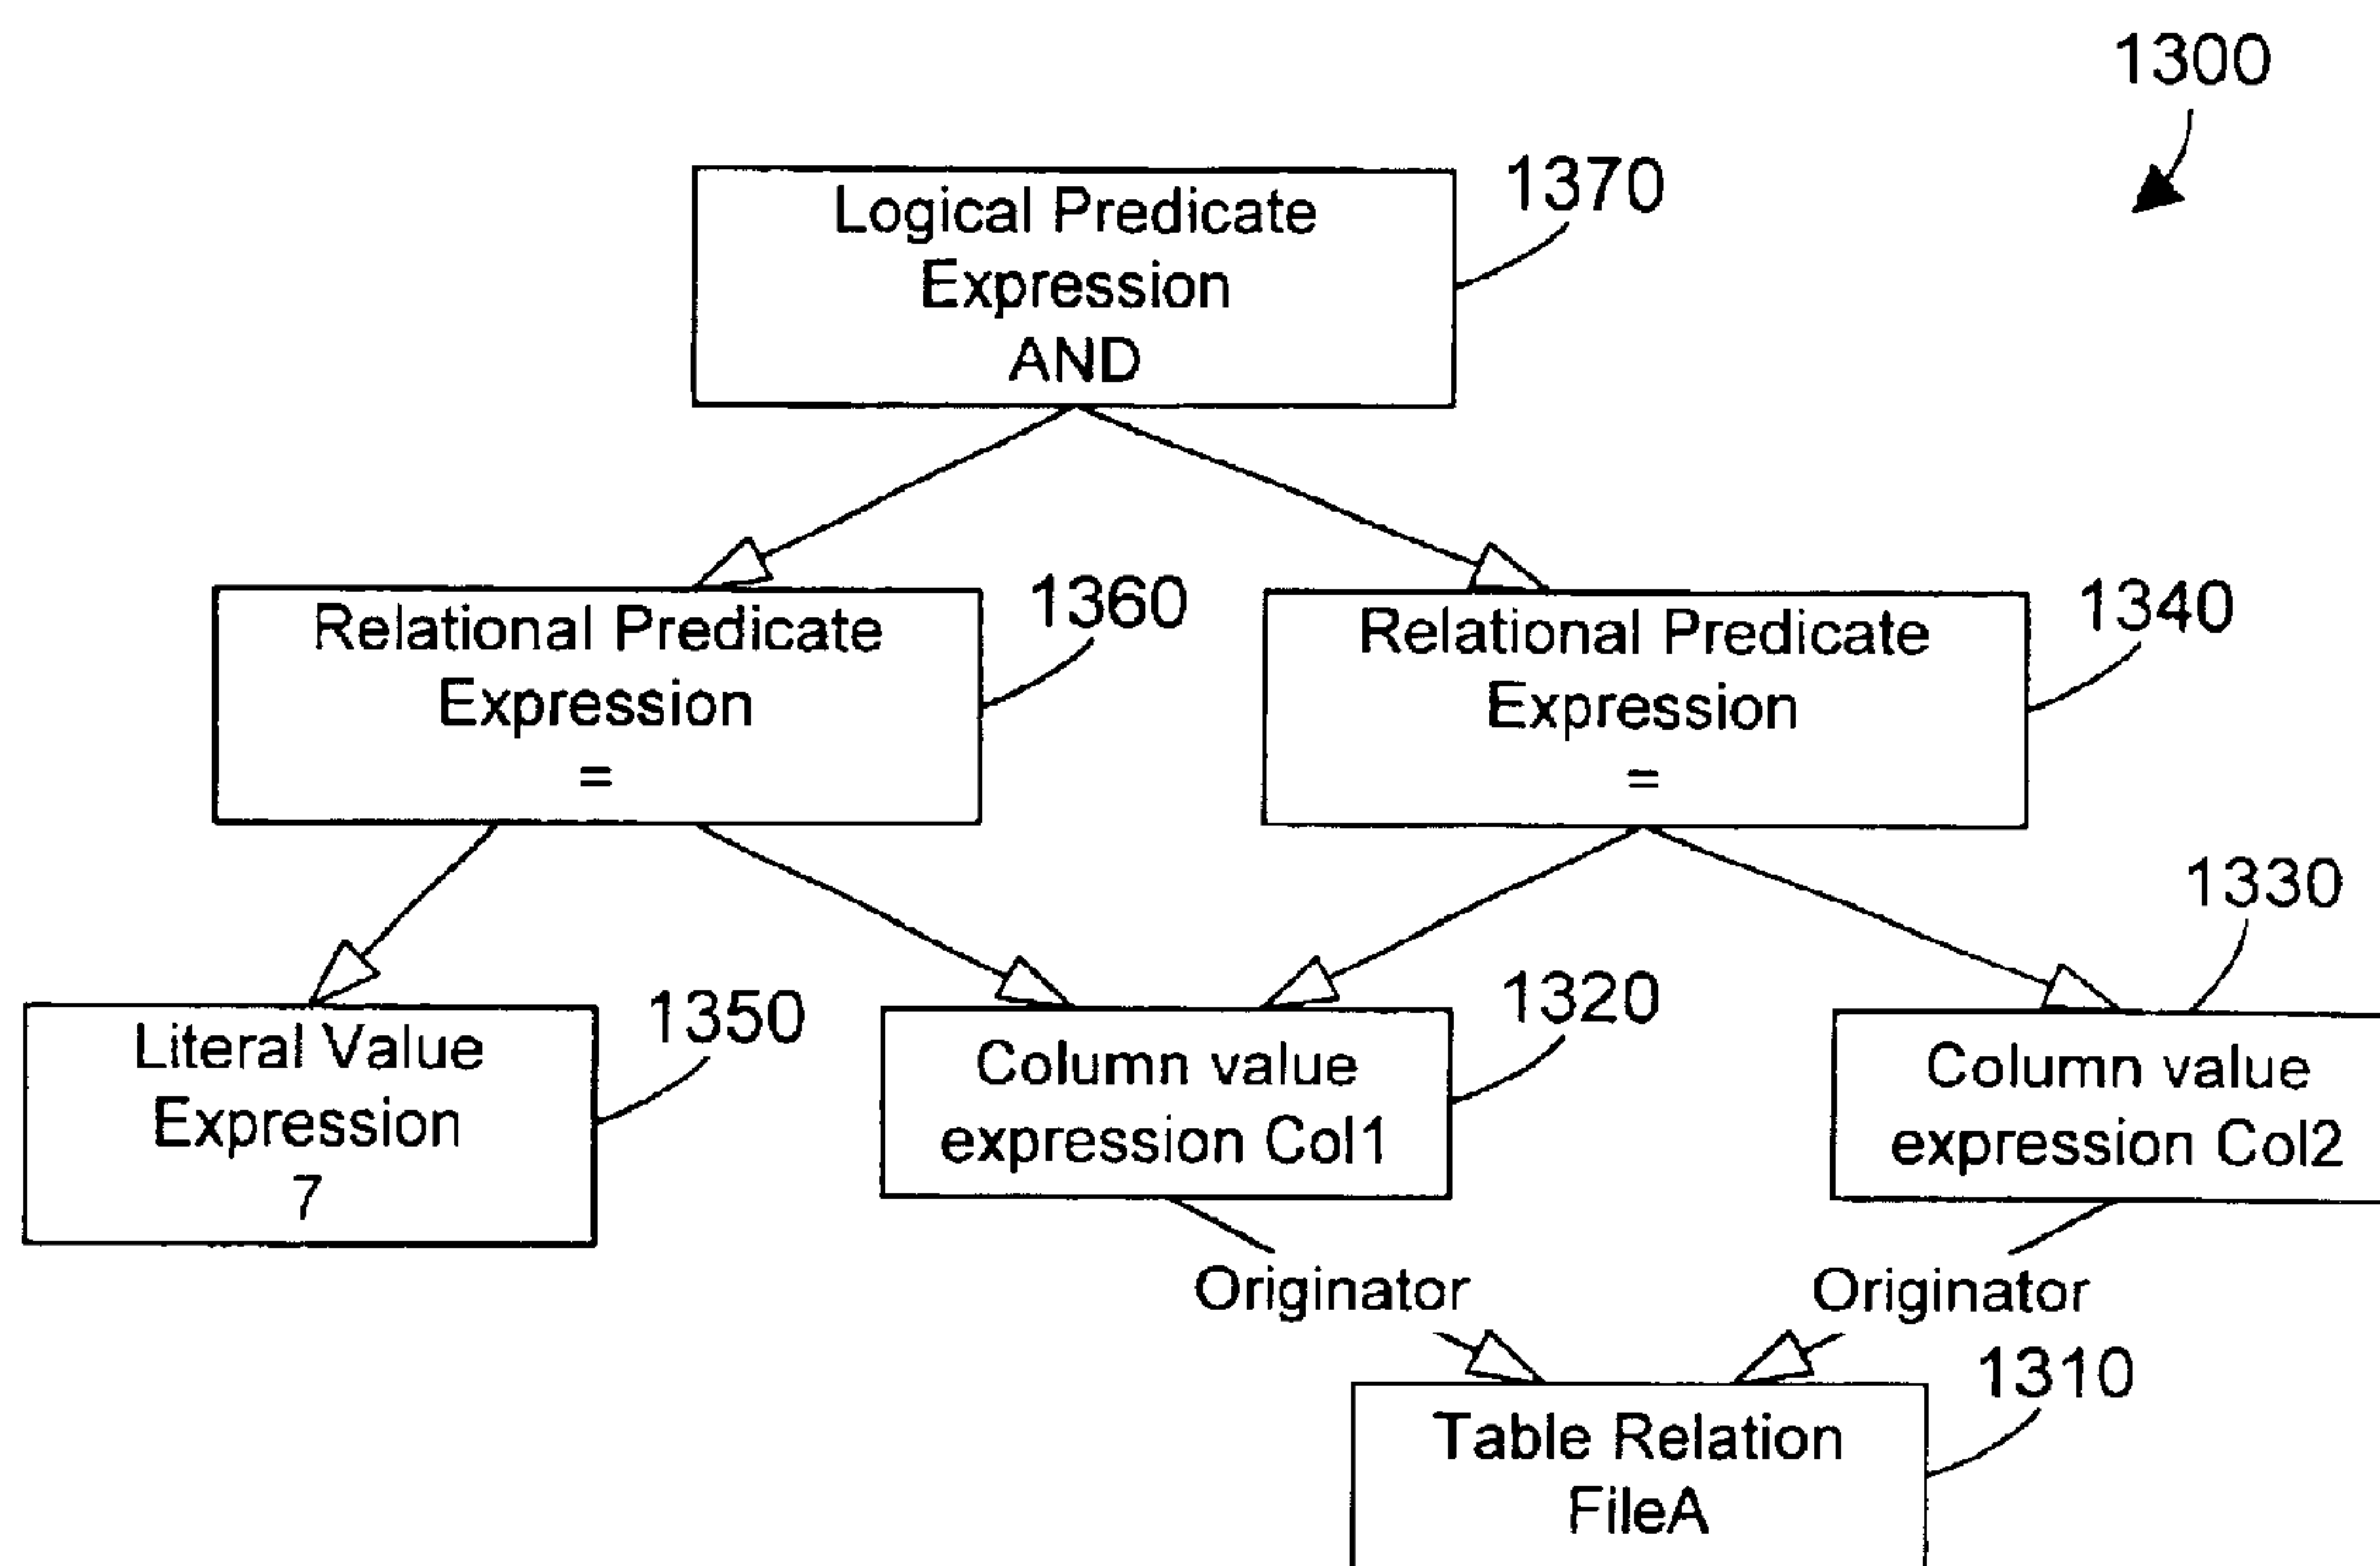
1300

Logical Predicate Expression AND

1370

Relational Predicate Expression =

1360

Relational Predicate Expression =

1340

1330

Literal Value Expression 7

1350

Column value expression Col1

1320

Column value expression Col2

Originator

Originator

1310

Table Relation FileA